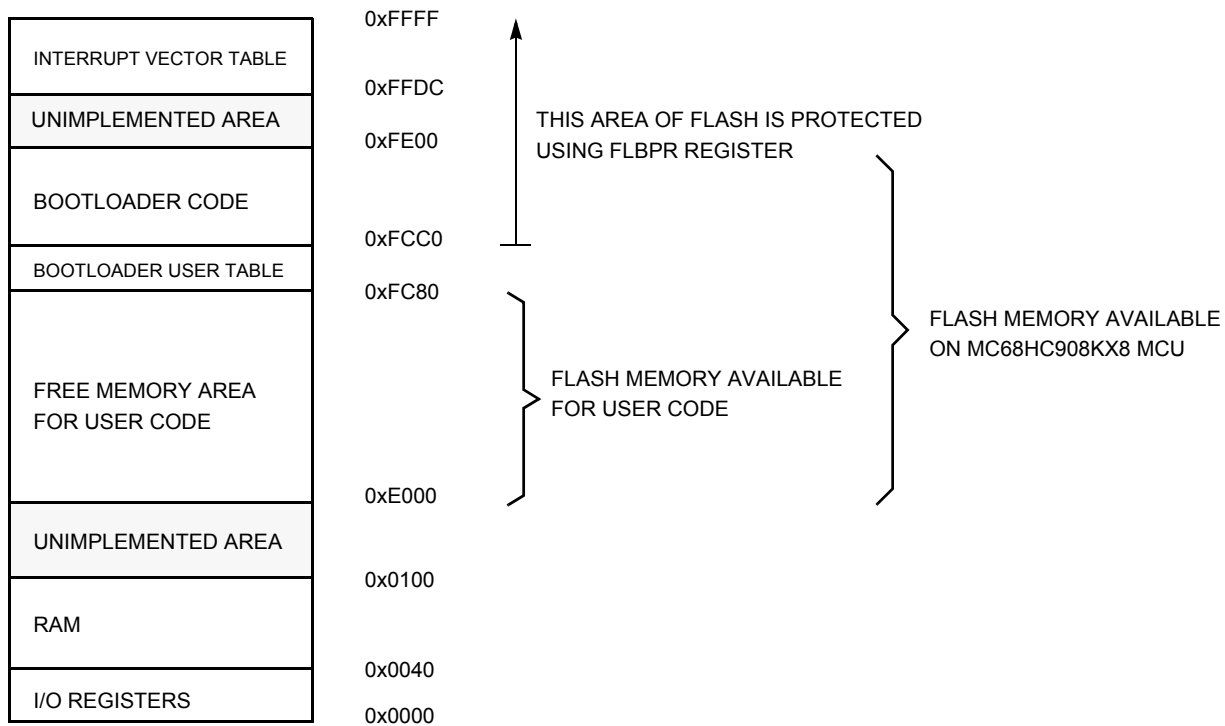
INTERRUPT VECTOR TABLE

UNIMPLEMENTED AREA

BOOTLOADER CODE

BOOTLOADER USER TABLE

FREE MEMORY AREA FOR USER CODE

UNIMPLEMENTED AREA

RAM

I/O REGISTERS

0xFFFF

0xFFDC

0xFE00

0xFCC0

0xFC80

0xE000

0x0100

0x0040

0x0000

THIS AREA OF FLASH IS PROTECTED USING FLBPR REGISTER

FLASH MEMORY AVAILABLE FOR USER CODE

FLASH MEMORY AVAILABLE ON MC68HC908KX8 MCU